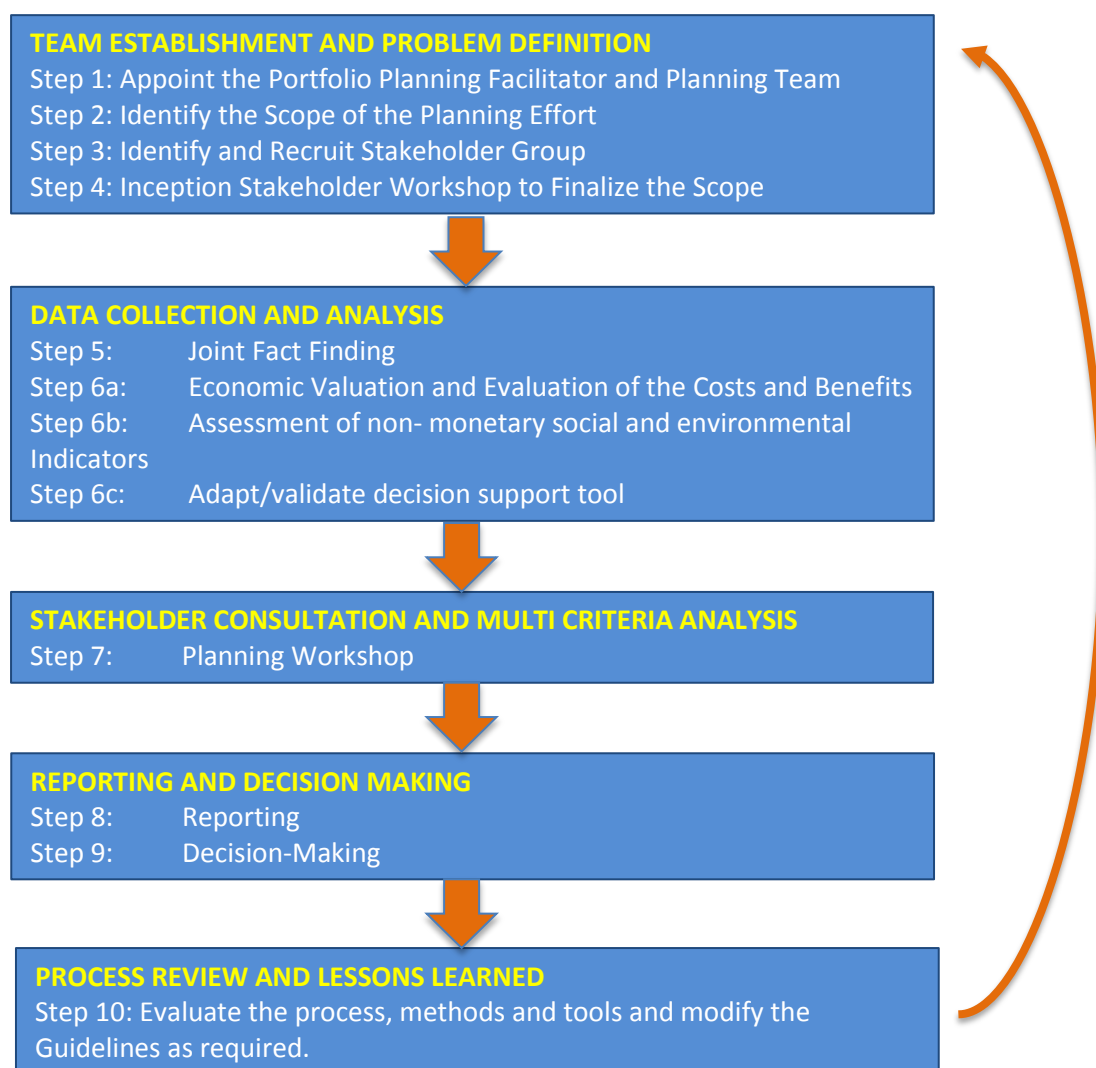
TEAM ESTABLISHMENT AND PROBLEM DEFINITION
Step 1: Appoint the Portfolio Planning Facilitator and Planning Team
Step 2: Identify the Scope of the Planning Effort
Step 3: Identify and Recruit Stakeholder Group
Step 4: Inception Stakeholder Workshop to Finalize the Scope

DATA COLLECTION AND ANALYSIS
Step 5: Joint Fact Finding
Step 6a: Economic Valuation and Evaluation of the Costs and Benefits
Step 6b: Assessment of non- monetary social and environmental Indicators
Step 6c: Adapt/validate decision support tool

STAKEHOLDER CONSULTATION AND MULTI CRITERIA ANALYSIS
Step 7: Planning Workshop

REPORTING AND DECISION MAKING
Step 8: Reporting
Step 9: Decision-Making

PROCESS REVIEW AND LESSONS LEARNED
Step 10: Evaluate the process, methods and tools and modify the Guidelines as required.